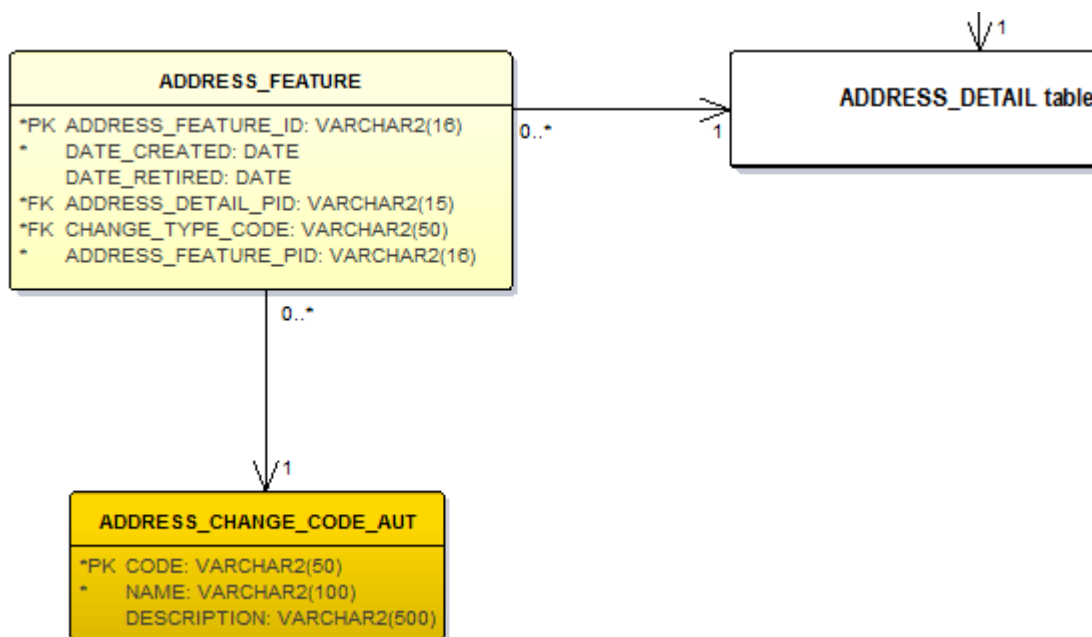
1

ADDRESS_FEATURE

*PK ADDRESS_FEATURE_ID: VARCHAR2(16)
* DATE_CREATED: DATE
DATE_RETIRED: DATE
*FK ADDRESS_DETAIL_PID: VARCHAR2(15)
*FK CHANGE_TYPE_CODE: VARCHAR2(50)
* ADDRESS_FEATURE_PID: VARCHAR2(16)

0..*

1

ADDRESS_DETAIL table

0..*

1

ADDRESS_CHANGE_CODE_AUT

*PK CODE: VARCHAR2(50)
* NAME: VARCHAR2(100)
DESCRIPTION: VARCHAR2(500)